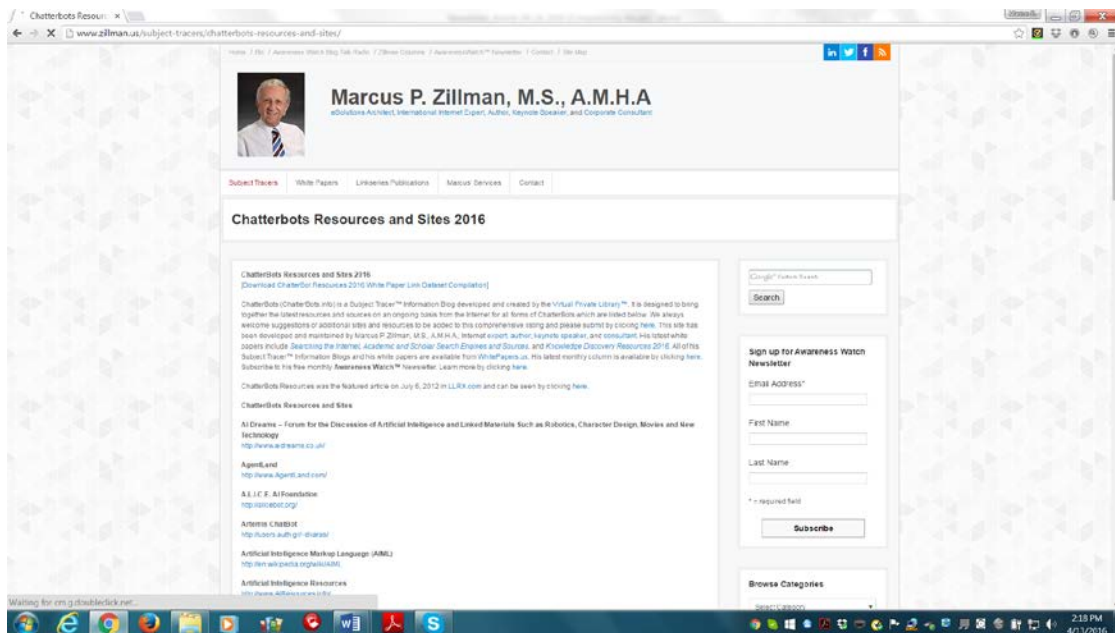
Chatterbots Resourc ×

www.zillman.us/subject-tracers/chatterbots-resources-and-sites/

Home / Bio / Awareness Watch Blog Talk Radio / ZBrew Column / AwarenessWatch™ Newsletter / Contact / Site Map

Marcus P. Zillman, M.S., A.M.H.A

eSolutions Architect, International Internet Expert, Author, Keynote Speaker, and Corporate Consultant

Subject Tracers White Papers LinkSeries Publications Marcus Services Contact

Chatterbots Resources and Sites 2016

ChatterBots Resources and Sites 2016
[Download ChatterBot Resources 2016 White Paper Link Dataset Compilation]

ChatterBots (ChatterBots.info) is a Subject Tracer™ Information Blog developed and created by the Virtual Private Library™. It is designed to bring together the latest resources and sources on an ongoing basis from the Internet for all forms of ChatterBots which are listed below. We always welcome suggestions of additional sites and resources to be added to this comprehensive listing and please submit by clicking here. This site has been developed and maintained by Marcus P. Zillman, M.S., A.M.H.A., Internet expert, author, keynote speaker, and consultant. His latest white papers include Searching the Internet, Academic and Scholar Search Engines and Sources, and Knowledge Discovery Resources 2016. All of this Subject Tracer™ Information Blogs and his white papers are available from WhitePapers.us. His latest monthly column is available by clicking here. Subscribe to his free monthly Awareness Watch™ Newsletter. Learn more by clicking here.

ChatterBots Resources was the featured article on July 6, 2012 in LLRX.com and can be seen by clicking here.

ChatterBots Resources and Sites

AI Dreams – Forum for the Discussion of Artificial Intelligence and Linked Materials Such as Robotics, Character Design, Movies and New Technology
http://www.aidreams.co.uk/

AgentLand
http://www.AgentLand.com/

A.L.I.C.E. AI Foundation
http://alicebot.org/

Artemis Chatbot
http://users.auth.gr/~dkaras/

Artificial Intelligence Markup Language (AIML)
http://en.wikipedia.org/wiki/AIML

Artificial Intelligence Resources
http://www.AIResources.info/

Google™ Custom Search

Search

Sign up for Awareness Watch Newsletter

Email Address*

First Name

Last Name

* = required field

Subscribe

Browse Categories

Select Category

Waiting for cm.g.doubleclick.net...

2:18 PM
4/13/2016